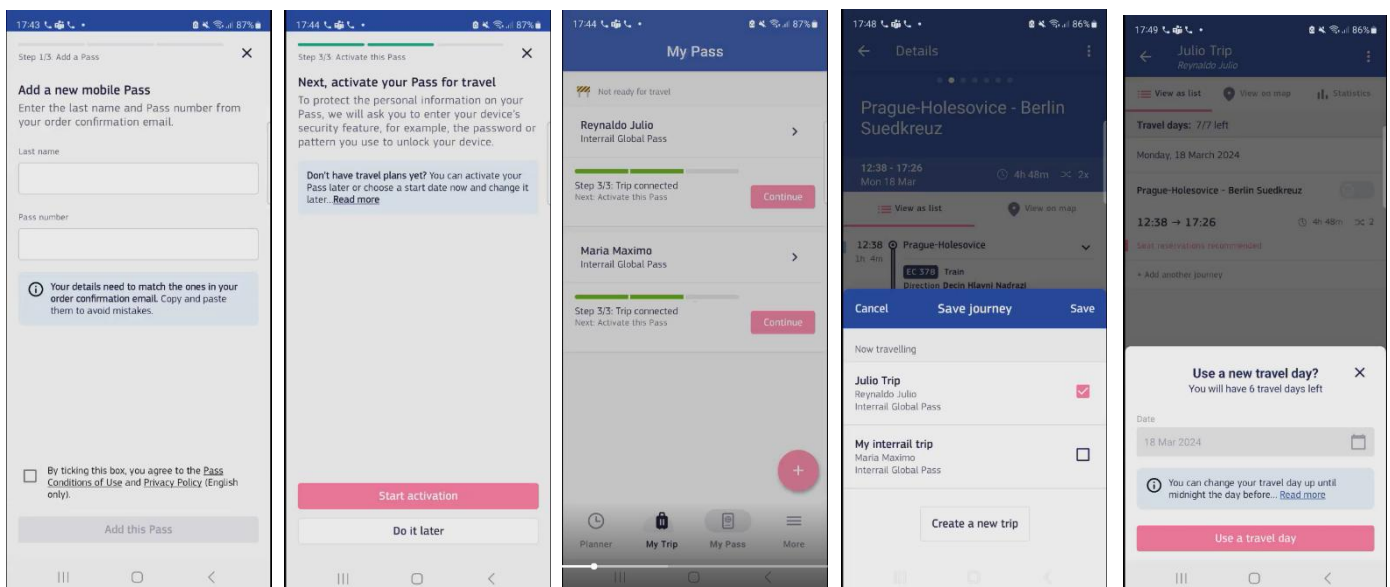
17:43 87%

Step 1/3: Add a Pass ✕

Add a new mobile Pass
Enter the last name and Pass number from your order confirmation email.

Last name

Pass number

Your details need to match the ones in your order confirmation email. Copy and paste them to avoid mistakes.

By ticking this box, you agree to the Pass Conditions of Use and Privacy Policy (English only).

Add this Pass

17:44 87%

Step 3/3: Activate this Pass ✕

Next, activate your Pass for travel
To protect the personal information on your Pass, we will ask you to enter your device's security feature, for example, the password or pattern you use to unlock your device.

Don't have travel plans yet? You can activate your Pass later or choose a start date now and change it later... Read more

Start activation

Do it later

17:44 87%

My Pass

Not ready for travel

Reynaldo Julio
Interrail Global Pass

Step 3/3: Trip connected
Next: Activate this Pass
Continue

Maria Maximo
Interrail Global Pass

Step 3/3: Trip connected
Next: Activate this Pass
Continue

+

Planner My Trip My Pass More

17:48 86%

Details

Prague-Holesovice - Berlin Suedkreuz

12:38 - 17:26
Mon 18 Mar
4h 48m 2x

View as list View on map

12:38 Prague-Holesovice
1h 4m
EC 378 Train
Direction Decin Hlavni Nadrazi

Cancel Save journey Save

Now travelling

Julio Trip
Reynaldo Julio
Interrail Global Pass

My interrail trip
Maria Maximo
Interrail Global Pass

Create a new trip

17:49 86%

Julio Trip
Reynaldo Julio

View as list View on map Statistics

Travel days: 7/7 left

Monday, 18 March 2024

Prague-Holesovice - Berlin Suedkreuz

12:38 → 17:26 4h 48m 2

Seat reservations recommended

+ Add another journey

Use a new travel day? ✕
You will have 6 travel days left

Date
18 Mar 2024

You can change your travel day up until midnight the day before... Read more

Use a travel day